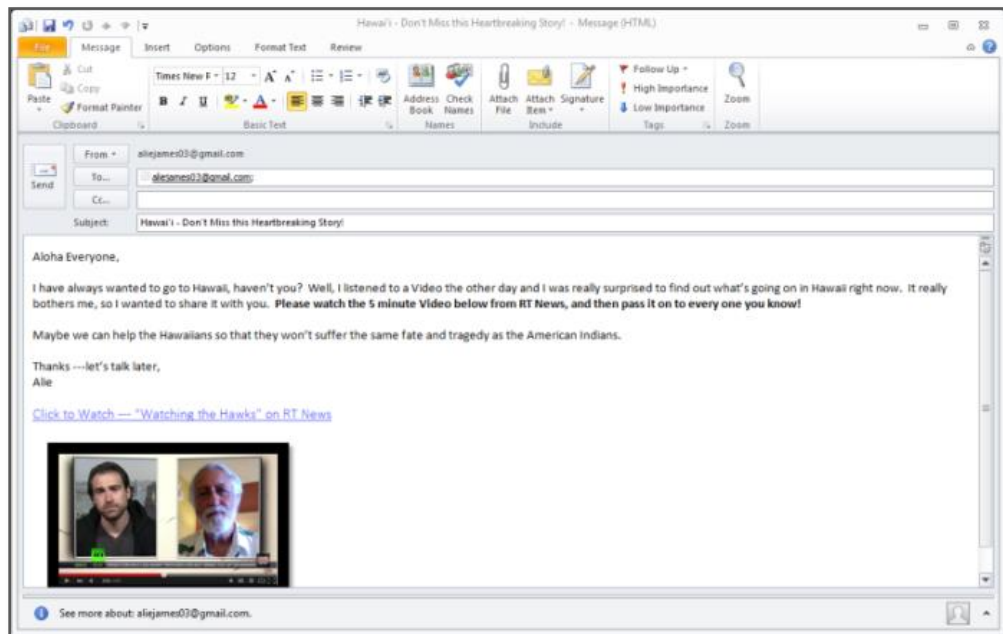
Hawai'i - Don't Miss this Heartbreaking Story! - Message (HTML)

File Message Insert Options Format Text Review

Paste
Cut
Copy
Format Painter
Clipboard

Times New F 12
Basic Text

Address Book
Check Names
Names

Attach File
Attach Item
Signature
Include

Follow Up
High Importance
Low Importance
Tags

Zoom
Zoom

Send
From
aliejames03@gmail.com
To...
aliejames03@gmail.com;
Cc...
Subject:
Hawai'i - Don't Miss this Heartbreaking Story!

Aloha Everyone,

I have always wanted to go to Hawaii, haven't you? Well, I listened to a Video the other day and I was really surprised to find out what's going on in Hawaii right now. It really bothers me, so I wanted to share it with you. **Please watch the 5 minute Video below from RT News, and then pass it on to every one you know!**

Maybe we can help the Hawaiians so that they won't suffer the same fate and tragedy as the American Indians.

Thanks ---let's talk later,
Alie

Click to Watch — "Watching the Hawks" on RT News

See more about: aliejames03@gmail.com.